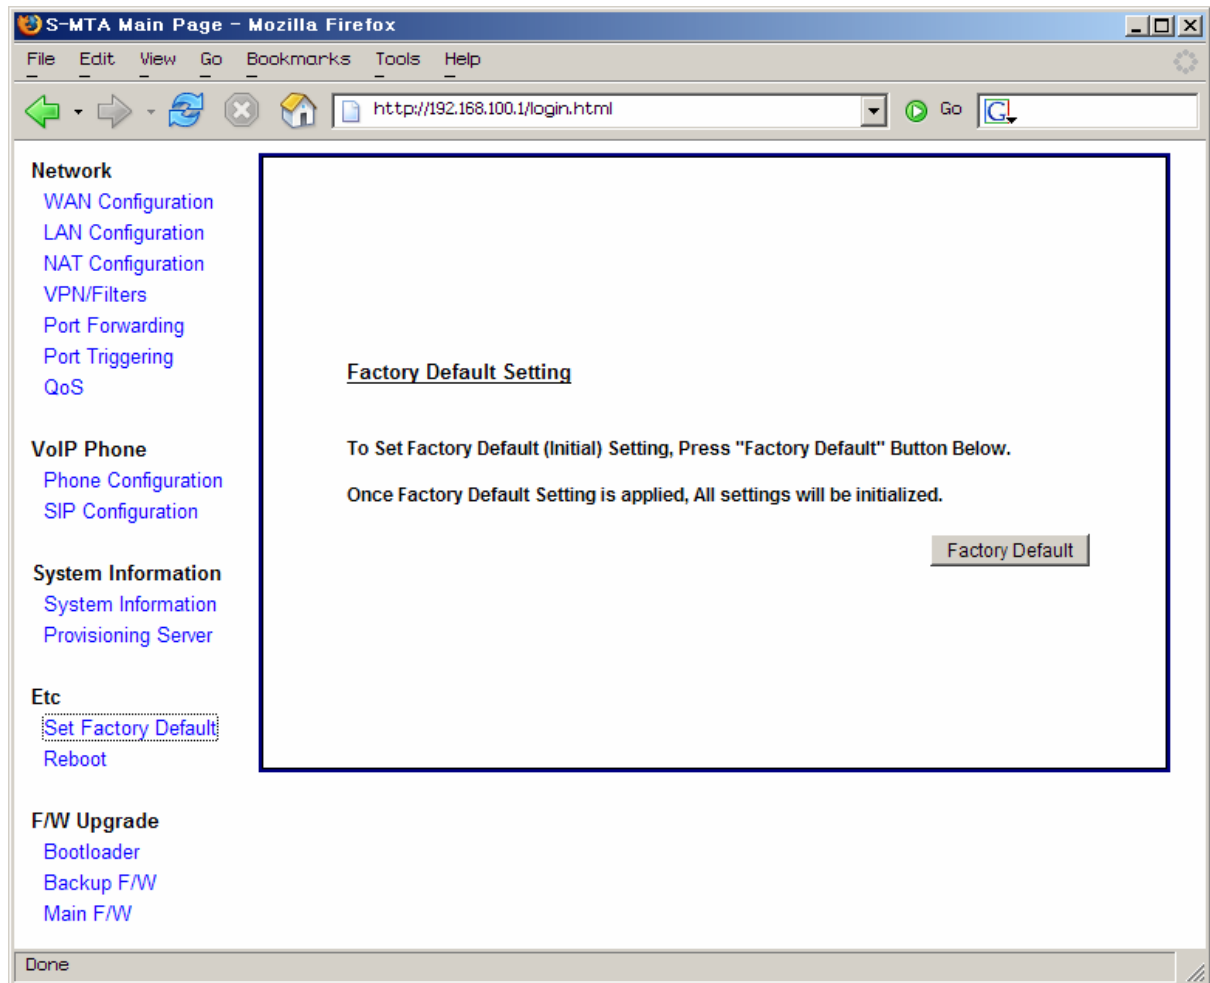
S-MTA Main Page - Mozilla Firefox

File Edit View Go Bookmarks Tools Help

http://192.168.100.1/login.html

Go

Network
WAN Configuration
LAN Configuration
NAT Configuration
VPN/Filters
Port Forwarding
Port Triggering
QoS

VoIP Phone
Phone Configuration
SIP Configuration

System Information
System Information
Provisioning Server

Etc
Set Factory Default
Reboot

F/W Upgrade
Bootloader
Backup F/W
Main F/W

Factory Default Setting

To Set Factory Default (Initial) Setting, Press "Factory Default" Button Below.

Once Factory Default Setting is applied, All settings will be initialized.

Factory Default

Done